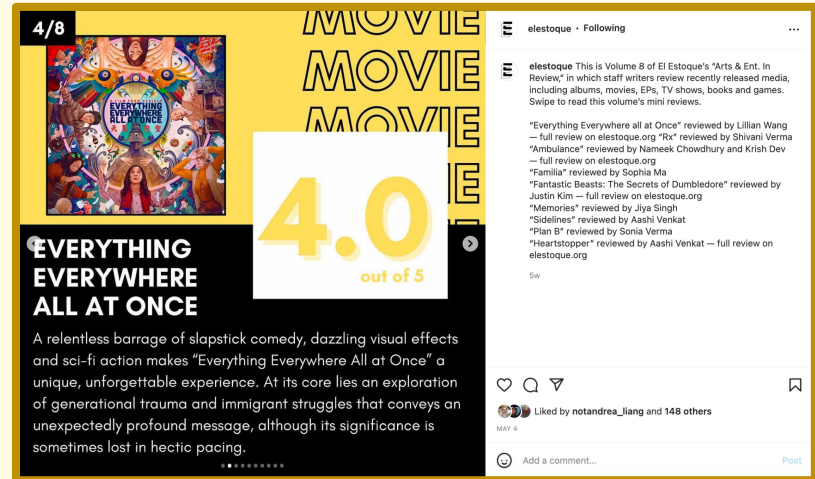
4/8

MOVIE
MOVIE
MOVIE

EVERYTHING EVERYWHERE ALL AT ONCE

4.0
out of 5

EVERYTHING EVERYWHERE ALL AT ONCE

A relentless barrage of slapstick comedy, dazzling visual effects and sci-fi action makes "Everything Everywhere All at Once" a unique, unforgettable experience. At its core lies an exploration of generational trauma and immigrant struggles that conveys an unexpectedly profound message, although its significance is sometimes lost in hectic pacing.

elestoque • Following

elestoque This is Volume 8 of El Estoque's "Arts & Ent. In Review," in which staff writers review recently released media, including albums, movies, EPs, TV shows, books and games. Swipe to read this volume's mini reviews.

"Everything Everywhere all at Once" reviewed by Lillian Wang — full review on elestoque.org "Rx" reviewed by Shivani Verma
"Ambulance" reviewed by Nameek Chowdhury and Krish Dev — full review on elestoque.org
"Familia" reviewed by Sophia Ma
"Fantastic Beasts: The Secrets of Dumbledore" reviewed by Justin Kim — full review on elestoque.org
"Memories" reviewed by Jiya Singh
"Sidelines" reviewed by Aashi Venkat
"Plan B" reviewed by Sonia Verma
"Heartstopper" reviewed by Aashi Venkat — full review on elestoque.org

5w

Liked by notandrea_liang and 148 others
MAY 4

Add a comment...
Post